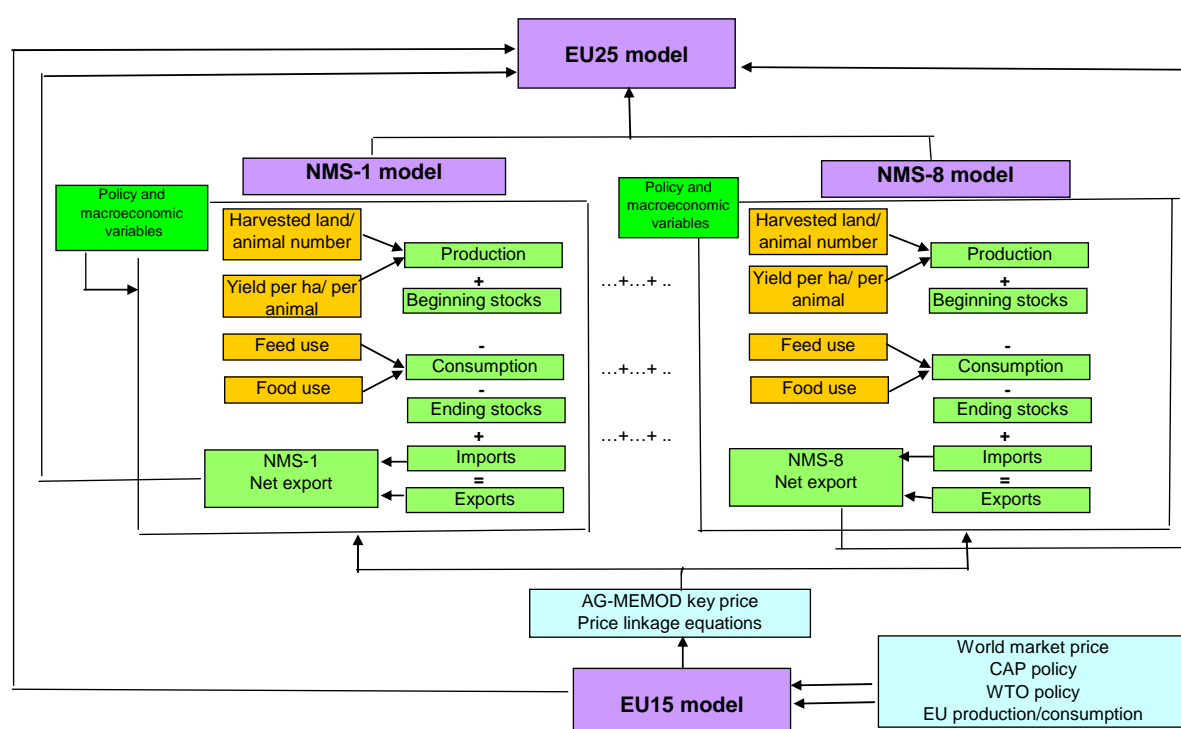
EU25 model

NMS-1 model

NMS-8 model

Policy and macroeconomic variables

Harvested land/ animal number

Yield per ha/ per animal

Production

+

Beginning stocks

Feed use

Food use

-

Consumption

-

Ending stocks

+

Imports

=

Exports

NMS-1 Net export

…+…+ ..

…+…+ ..

…+…+ ..

Policy and macroeconomic variables

Harvested land/ animal number

Yield per ha/ per animal

Production

+

Beginning stocks

Feed use

Food use

-

Consumption

-

Ending stocks

+

Imports

=

Exports

NMS-8 Net export

AG-MEMOD key price
Price linkage equations

EU15 model

World market price
CAP policy
WTO policy
EU production/consumption